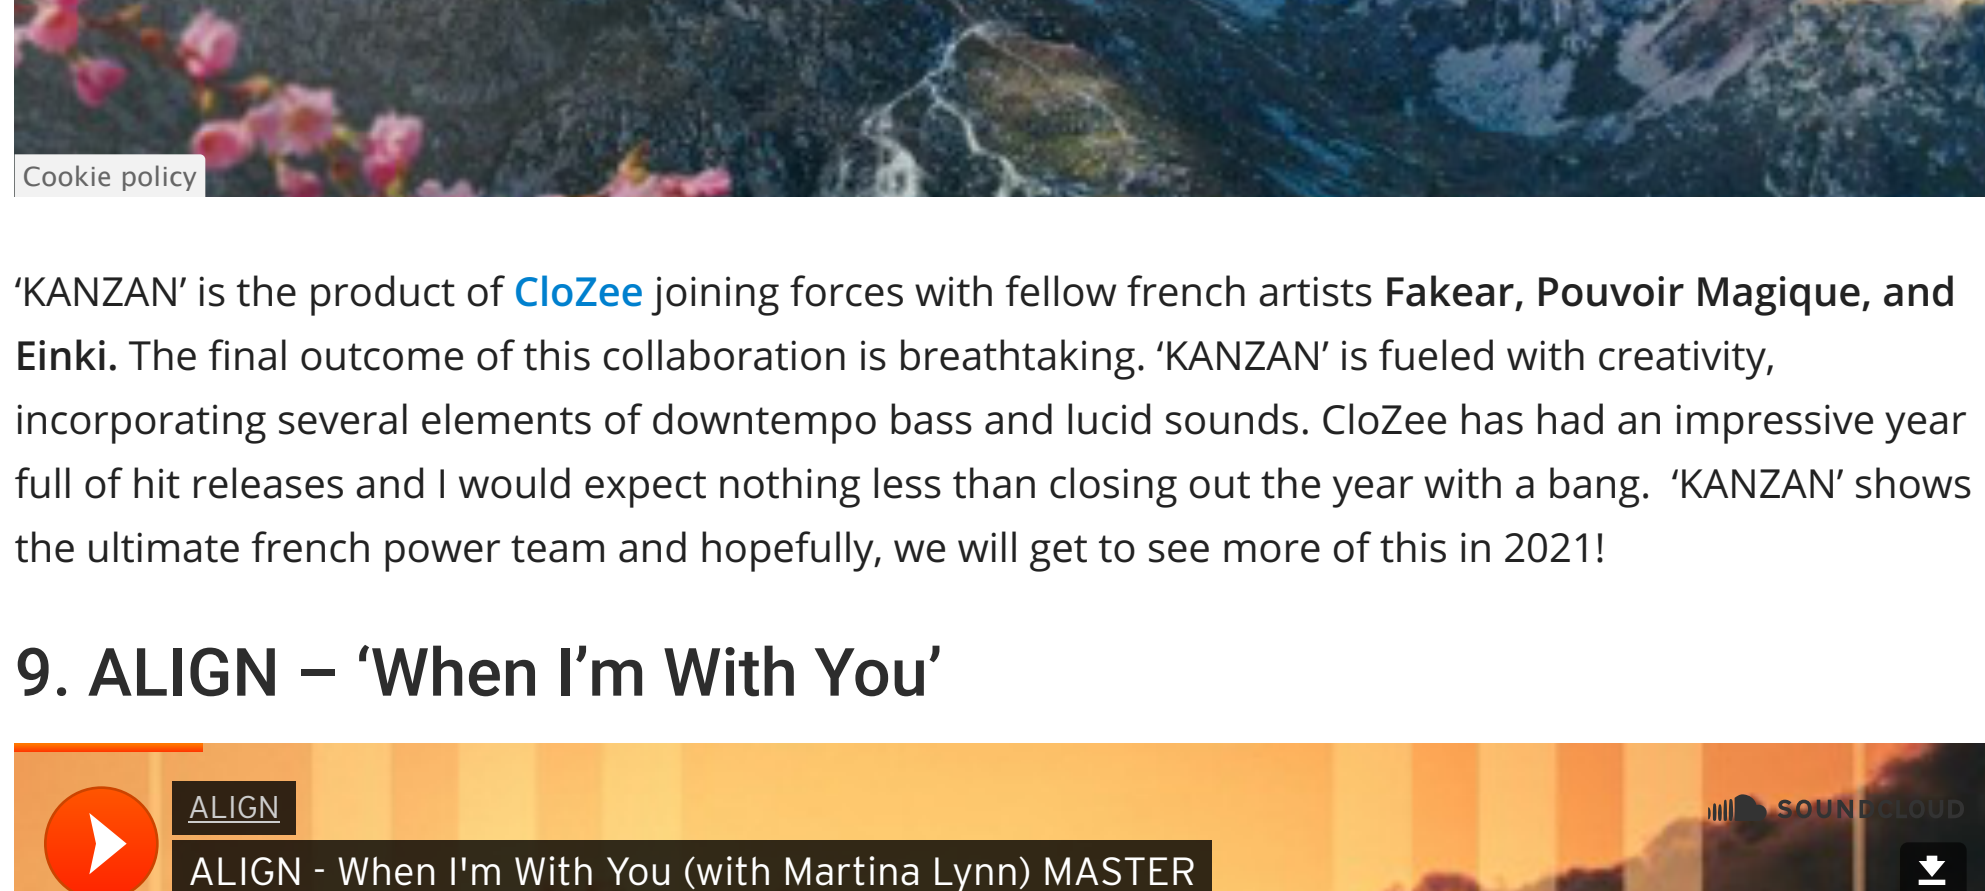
Cookie policy

‘KANZAN’ is the product of CloZee joining forces with fellow french artists Fakear, Pouvoir Magique, and Einki. The final outcome of this collaboration is breathtaking. ‘KANZAN’ is fueled with creativity, incorporating several elements of downtempo bass and lucid sounds. CloZee has had an impressive year full of hit releases and I would expect nothing less than closing out the year with a bang. ‘KANZAN’ shows the ultimate french power team and hopefully, we will get to see more of this in 2021!

9. ALIGN – ‘When I’m With You’

ALIGN

ALIGN - When I'm With You (with Martina Lynn) MASTER

SOUNDCLOUD